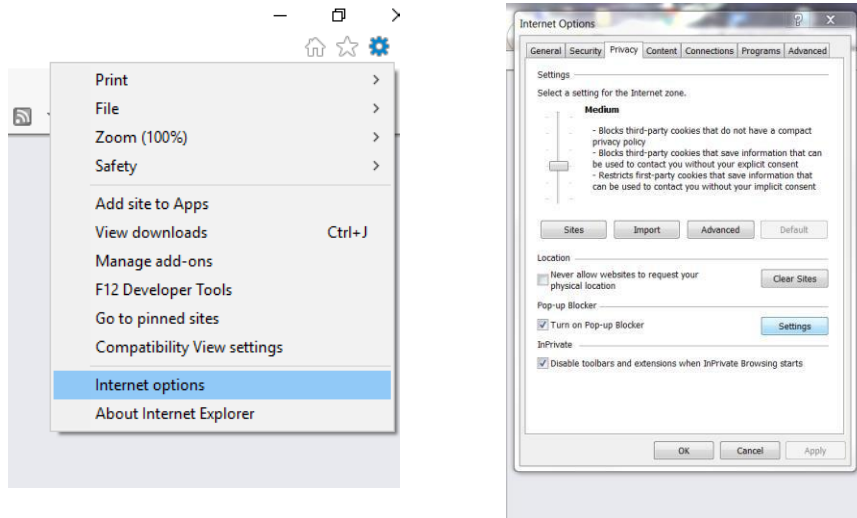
Print
File
Zoom (100%)
Safety
Add site to Apps
View downloads Ctrl+J
Manage add-ons
F12 Developer Tools
Go to pinned sites
Compatibility View settings
Internet options
About Internet Explorer

Internet Options
? X
General Security Privacy Content Connections Programs Advanced
Settings
Select a setting for the Internet zone.
Medium
- Blocks third-party cookies that do not have a compact privacy policy
- Blocks third-party cookies that save information that can be used to contact you without your explicit consent
- Restricts first-party cookies that save information that can be used to contact you without your implicit consent
Sites Import Advanced Default
Location
Never allow websites to request your physical location
Clear Sites
Pop-up Blocker
Turn on Pop-up Blocker
Settings
InPrivate
Disable toolbars and extensions when InPrivate Browsing starts
OK Cancel Apply